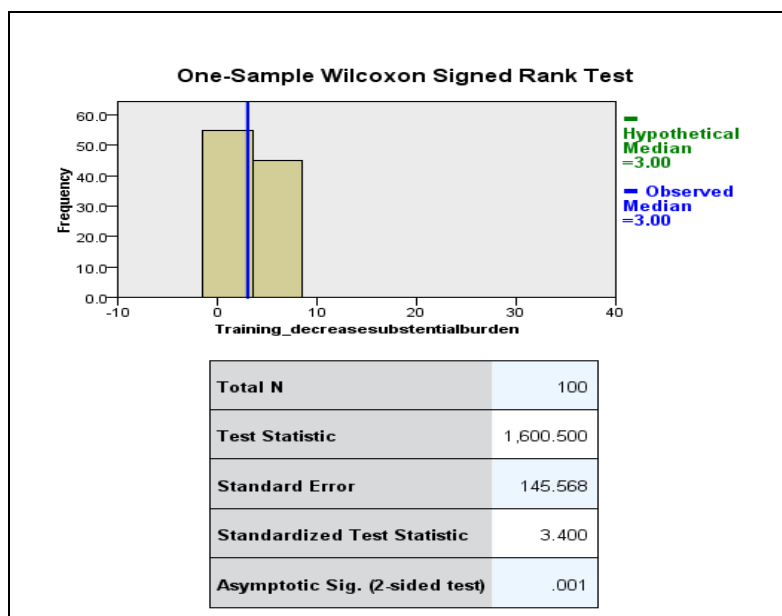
One-Sample Wilcoxon Signed Rank Test

60.0
50.0
40.0
30.0
20.0
10.0
0.0

Frequency

-10
0
10
20
30
40

Training_decreasesubstentialburden

Hypothetical Median =3.00

Observed Median =3.00

| Total N | 100 |
|---|---|
| Test Statistic | 1,600.500 |
| Standard Error | 145.568 |
| Standardized Test Statistic | 3.400 |
| Asymptotic Sig. (2-sided test) | .001 |